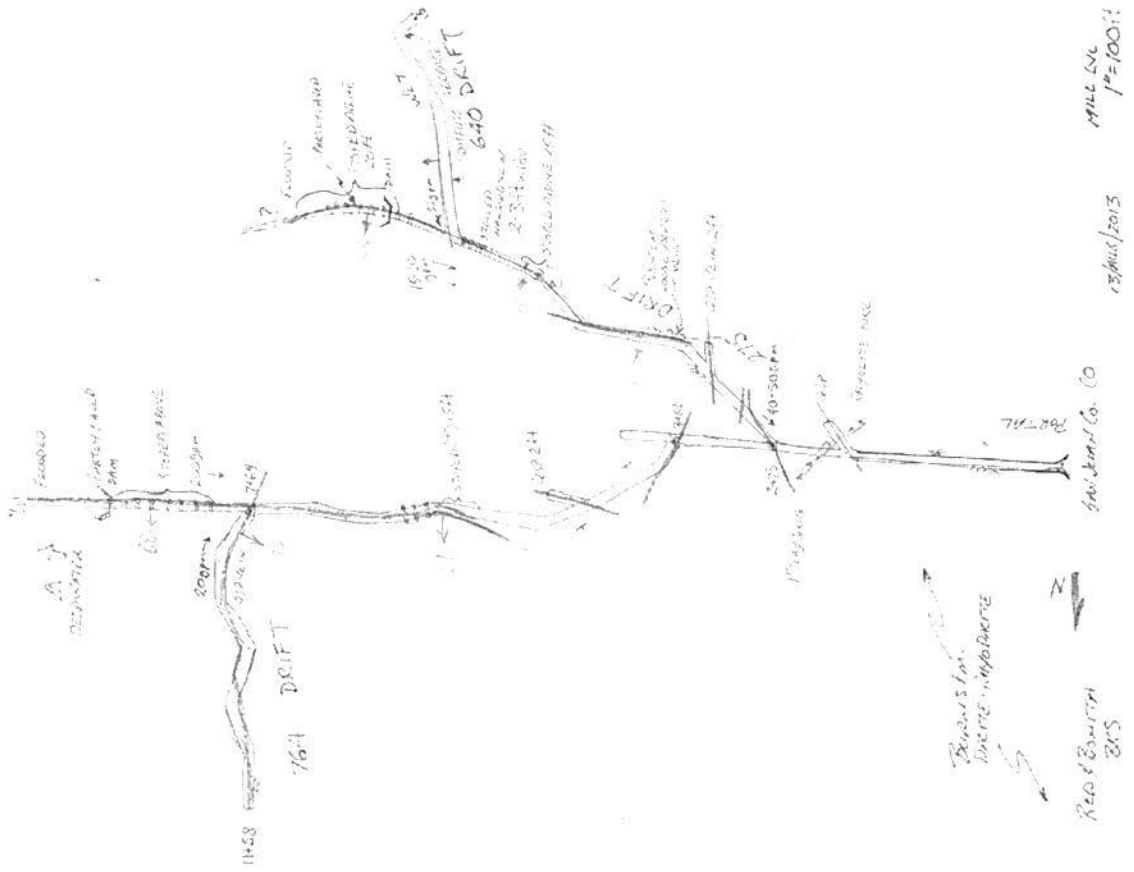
MILL LVL
1"=100'±

13/AUG/2013

SAN JUAN CO. CO

RED & BONITA
BCS

PORTAL

640 DRIFT

DRIFT

764 DRIFT

A.J.
DISCOVERED

N

1458

200pm

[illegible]

FLOODED

PARTLY FLOODED

STOPED ABOVE

STOPED ABOVE

20:24

PARTLY FLOODED

STOPED ABOVE 2014

640-500pm

1500 DT

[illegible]

MAGNEO

BURNS LN.
DIKE IN PORPHYRY